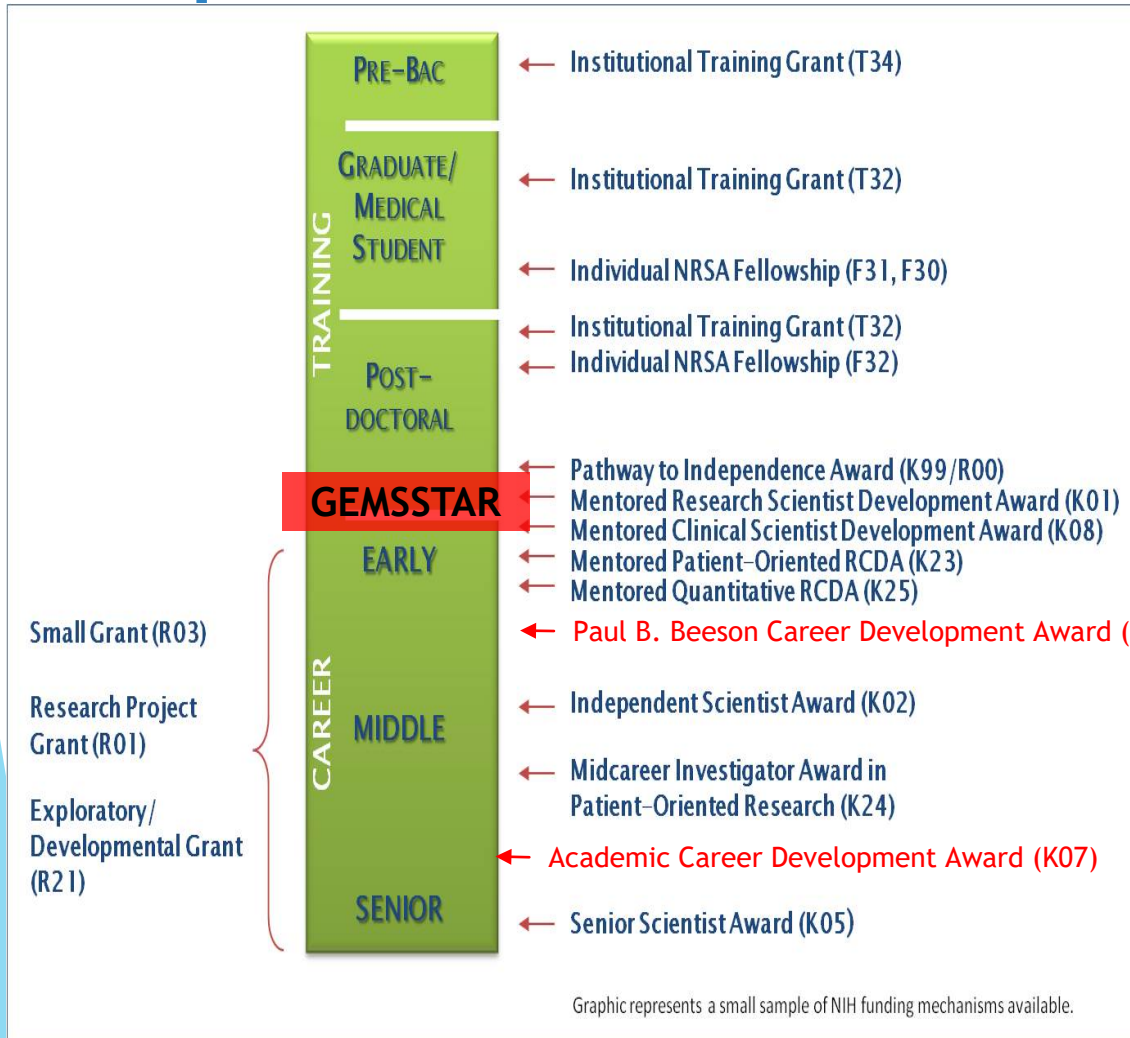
PRE-BAC

GRADUATE/ MEDICAL STUDENT

TRAINING

POST-DOCTORAL

GEMSSTAR

EARLY

CAREER

MIDDLE

SENIOR

Institutional Training Grant (T34)

Institutional Training Grant (T32)

Individual NRSA Fellowship (F31, F30)

Institutional Training Grant (T32)

Individual NRSA Fellowship (F32)

Pathway to Independence Award (K99/R00)

Mentored Research Scientist Development Award (K01)

Mentored Clinical Scientist Development Award (K08)

Mentored Patient-Oriented RCDA (K23)

Mentored Quantitative RCDA (K25)

Paul B. Beeson Career Development Award (

Independent Scientist Award (K02)

Midcareer Investigator Award in Patient-Oriented Research (K24)

Academic Career Development Award (K07)

Senior Scientist Award (K05)

Small Grant (R03)

Research Project Grant (R01)

Exploratory/ Developmental Grant (R21)

Graphic represents a small sample of NIH funding mechanisms available.